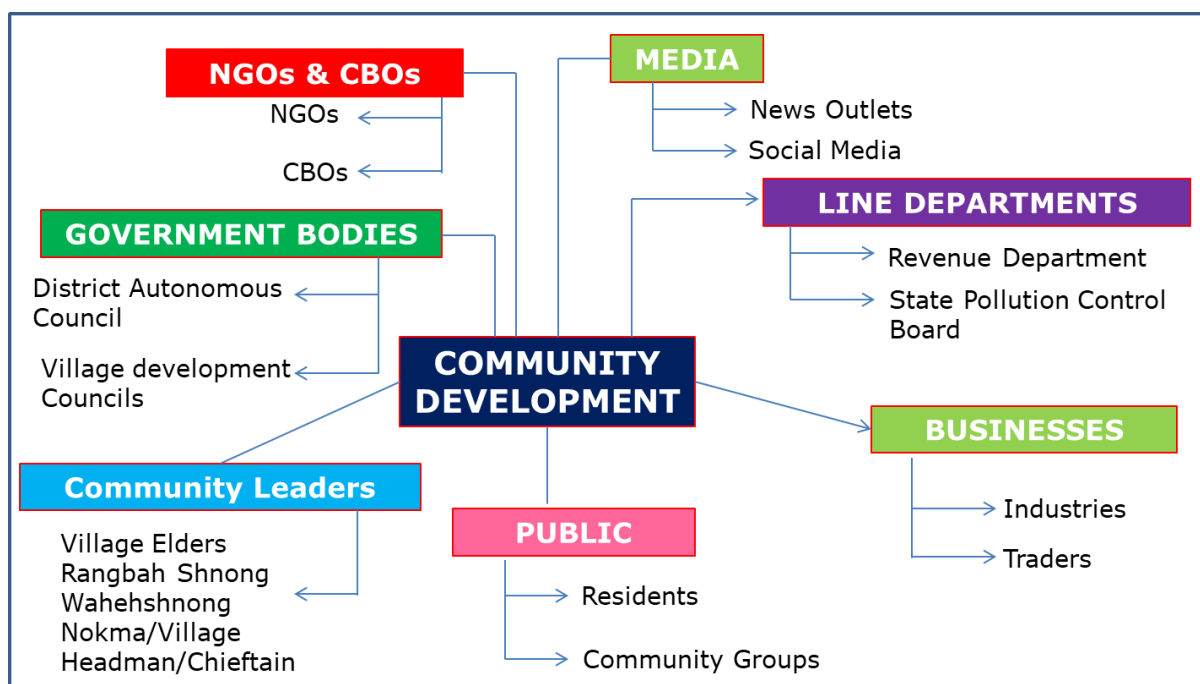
NGOs & CBOs

NGOs

CBOs

MEDIA

News Outlets

Social Media

LINE DEPARTMENTS

Revenue Department

State Pollution Control Board

GOVERNMENT BODIES

District Autonomous Council

Village development Councils

COMMUNITY DEVELOPMENT

BUSINESSES

Industries

Traders

Community Leaders

Village Elders
Rangbah Shnong
Wahehshnong
Nokma/Village Headman/Chieftain

PUBLIC

Residents

Community Groups